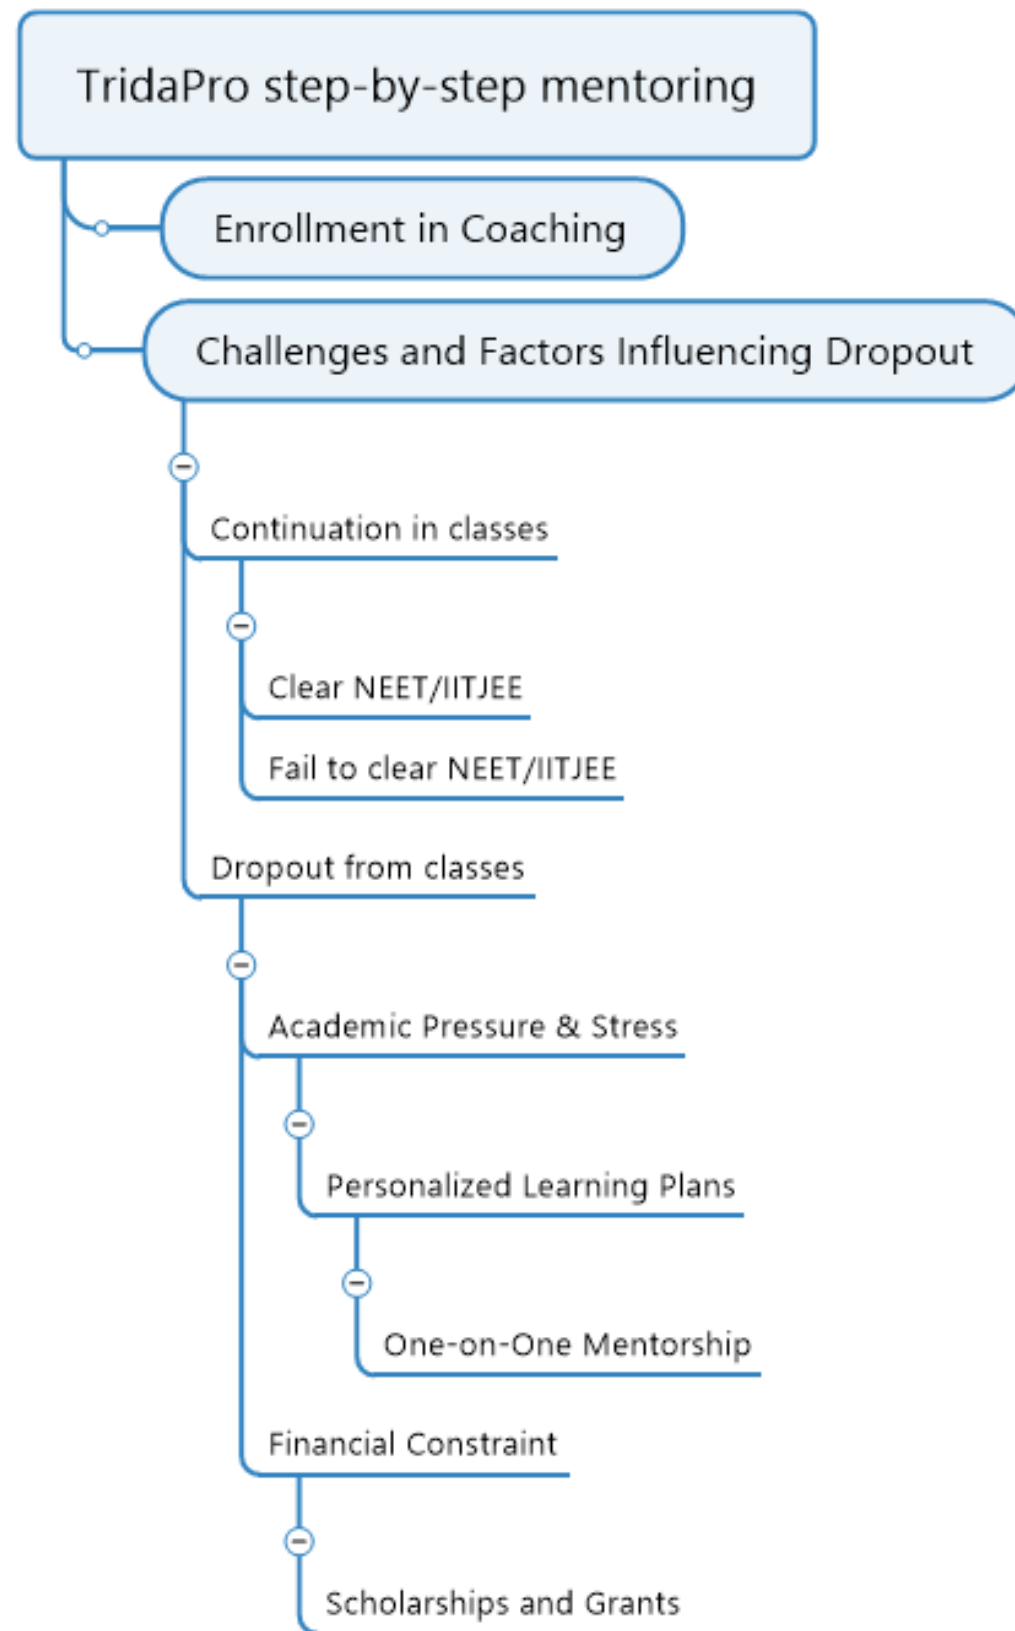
TridaPro step-by-step mentoring

Enrollment in Coaching

Challenges and Factors Influencing Dropout

Continuation in classes

Clear NEET/IITJEE

Fail to clear NEET/IITJEE

Dropout from classes

Academic Pressure & Stress

Personalized Learning Plans

One-on-One Mentorship

Financial Constraint

Scholarships and Grants